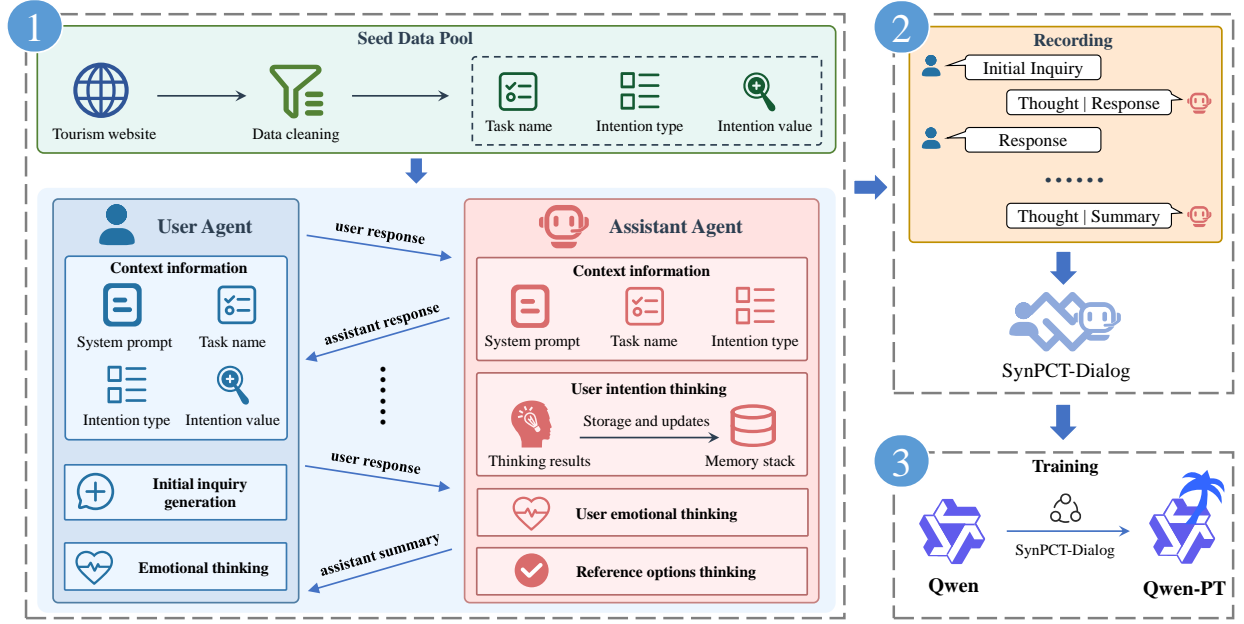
1

Seed Data Pool

Tourism website

Data cleaning

Task name

Intention type

Intention value

User Agent

Context information

System prompt

Task name

Intention type

Intention value

Initial inquiry generation

Emotional thinking

user response

assistant response

user response

assistant summary

Assistant Agent

Context information

System prompt

Task name

Intention type

User intention thinking

Storage and updates

Thinking results

Memory stack

User emotional thinking

Reference options thinking

2

Recording

Initial Inquiry

Thought | Response

Response

......

Thought | Summary

SynPCT-Dialog

3

Training

SynPCT-Dialog

Qwen

Qwen-PT